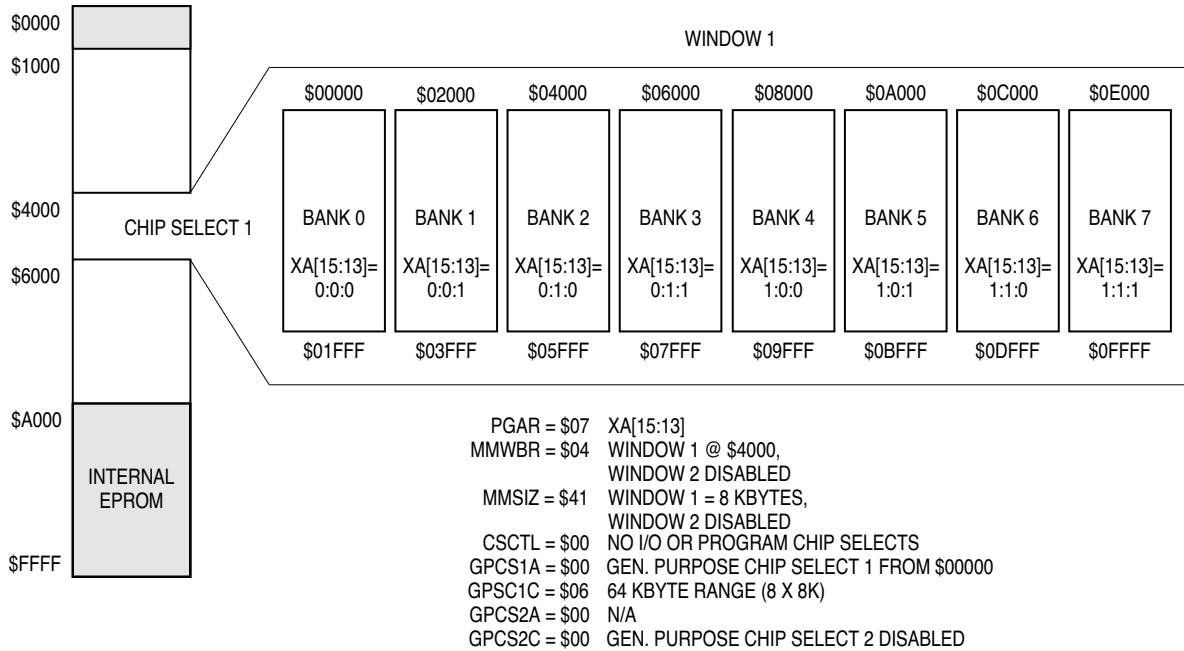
$0000
$1000
$4000
$6000
$A000
$FFFF

INTERNAL EPROM

CHIP SELECT 1

WINDOW 1

| $00000 | $02000 | $04000 | $06000 | $08000 | $0A000 | $0C000 | $0E000 |
|---|---|---|---|---|---|---|---|
| BANK 0 | BANK 1 | BANK 2 | BANK 3 | BANK 4 | BANK 5 | BANK 6 | BANK 7 |
| XA[15:13]= 0:0:0 | XA[15:13]= 0:0:1 | XA[15:13]= 0:1:0 | XA[15:13]= 0:1:1 | XA[15:13]= 1:0:0 | XA[15:13]= 1:0:1 | XA[15:13]= 1:1:0 | XA[15:13]= 1:1:1 |
| $01FFF | $03FFF | $05FFF | $07FFF | $09FFF | $0BFFF | $0DFFF | $0FFFF |

PGAR = $07 XA[15:13]
MMWBR = $04 WINDOW 1 @ $4000, WINDOW 2 DISABLED
MMSIZ = $41 WINDOW 1 = 8 KBYTES, WINDOW 2 DISABLED
CSCTL = $00 NO I/O OR PROGRAM CHIP SELECTS
GPCS1A = $00 GEN. PURPOSE CHIP SELECT 1 FROM $00000
GPCS1C = $06 64 KBYTE RANGE (8 X 8K)
GPCS2A = $00 N/A
GPCS2C = $00 GEN. PURPOSE CHIP SELECT 2 DISABLED